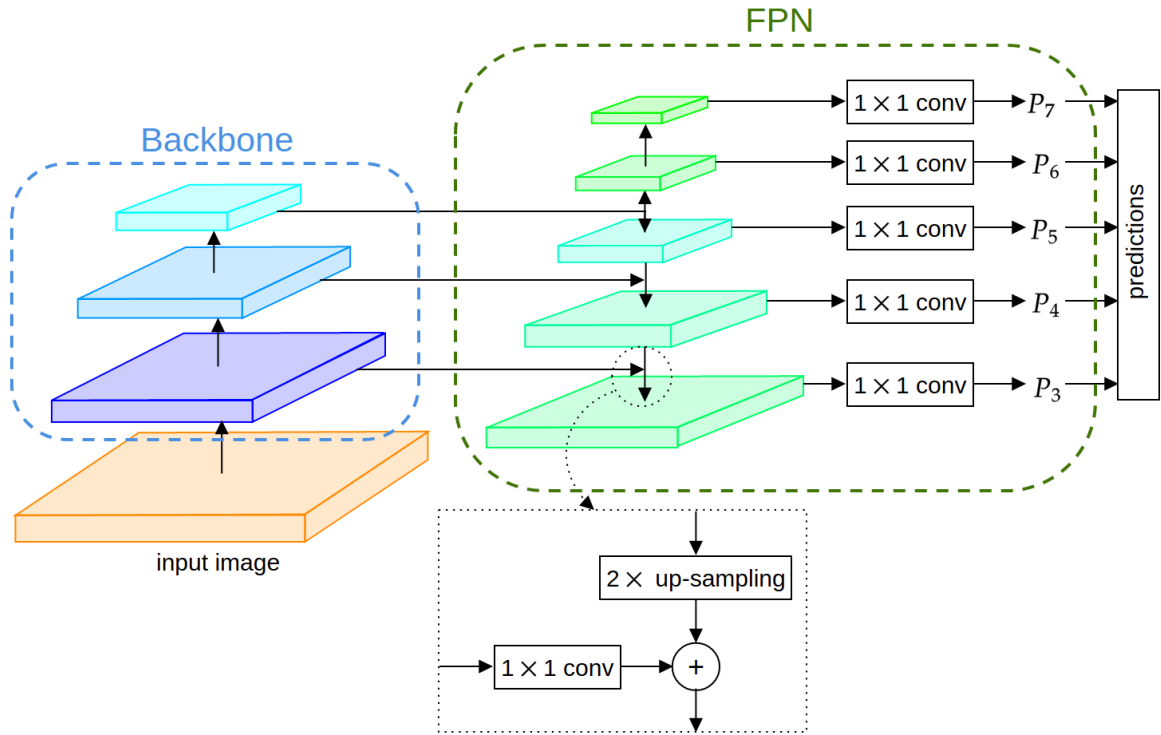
FPN

Backbone

$1 \times 1$ conv
$P_7$

$1 \times 1$ conv
$P_6$

$1 \times 1$ conv
$P_5$

$1 \times 1$ conv
$P_4$

$1 \times 1$ conv
$P_3$

predictions

input image

$2 \times$ up-sampling

$1 \times 1$ conv

+